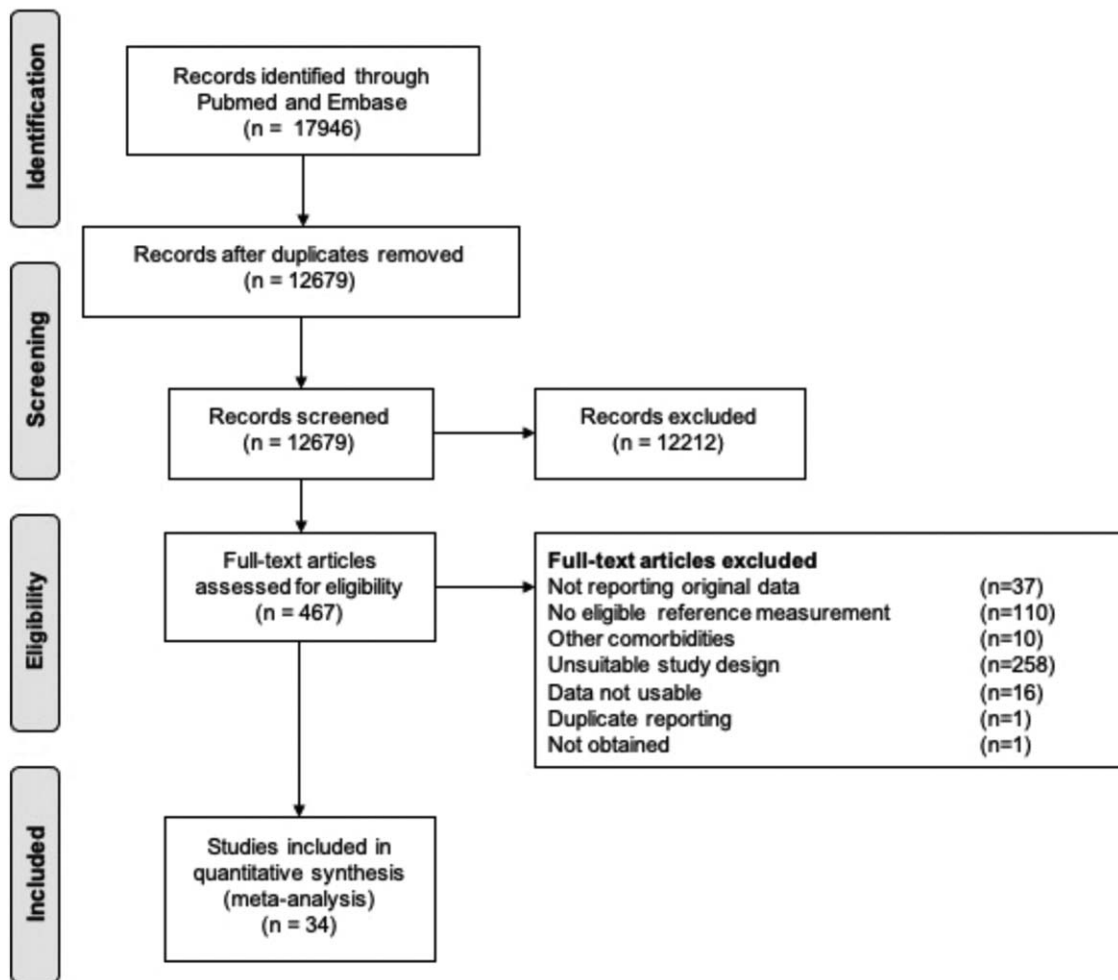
Identification

Records identified through Pubmed and Embase
(n = 17946)

Records after duplicates removed
(n = 12679)

Screening

Records screened
(n = 12679)

Records excluded
(n = 12212)

Eligibility

Full-text articles assessed for eligibility
(n = 467)

**Full-text articles excluded**

| | |
|---|---|
| Not reporting original data | (n=37) |
| No eligible reference measurement | (n=110) |
| Other comorbidities | (n=10) |
| Unsuitable study design | (n=258) |
| Data not usable | (n=16) |
| Duplicate reporting | (n=1) |
| Not obtained | (n=1) |

Included

Studies included in quantitative synthesis
(meta-analysis)
(n = 34)